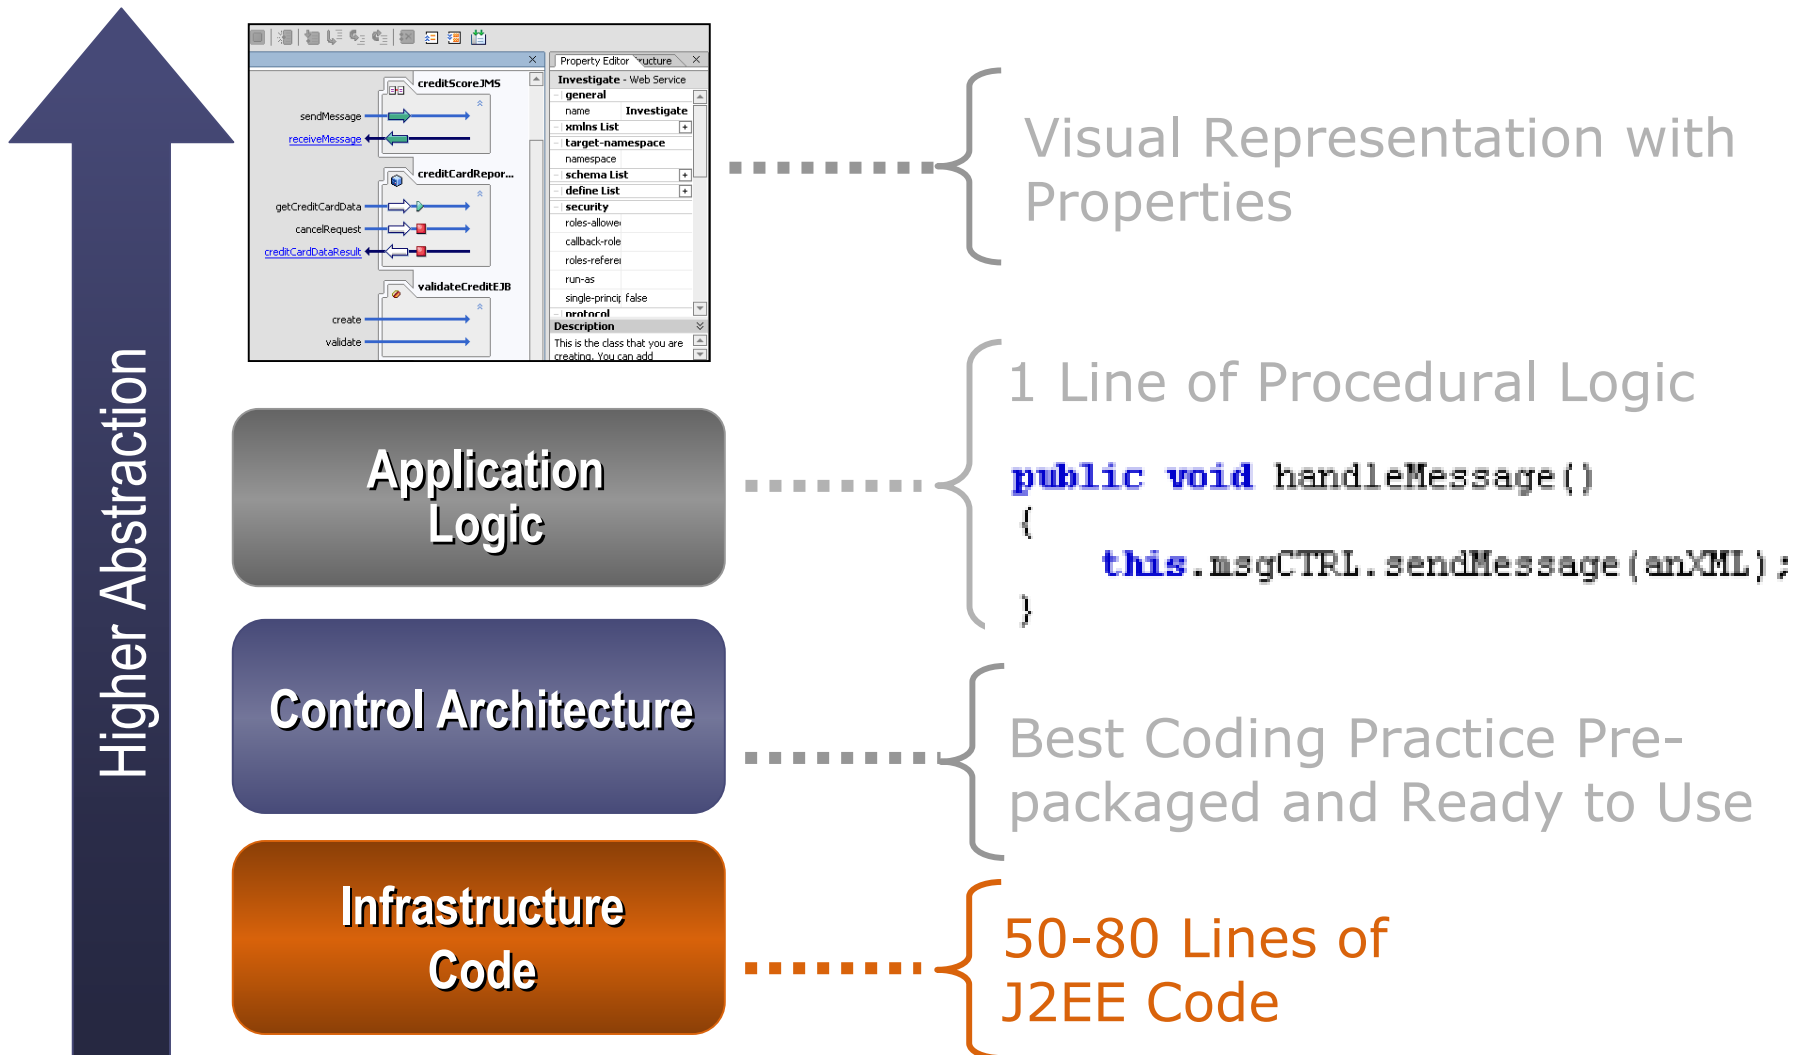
Higher Abstraction

creditScoreJMS
sendMessage
receiveMessage
creditCardRepor...
getCreditCardData
cancelRequest
creditCardDataResult
validateCreditEJB
create
validate

Property Editor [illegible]ructure
Investigate - Web Service
general
name Investigate
xmlns List
target-namespace
namespace
schema List
define List
security
roles-allowe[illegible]
callback-role
roles-referei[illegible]
run-as
single-princi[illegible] false
protocol
Description
This is the class that you are creating. You can add

Visual Representation with Properties

Application Logic

1 Line of Procedural Logic

public void handleMessage()
{
this.msgCTRL.sendMessage(anXML);
}

Control Architecture

Best Coding Practice Pre-packaged and Ready to Use

Infrastructure Code

50-80 Lines of J2EE Code